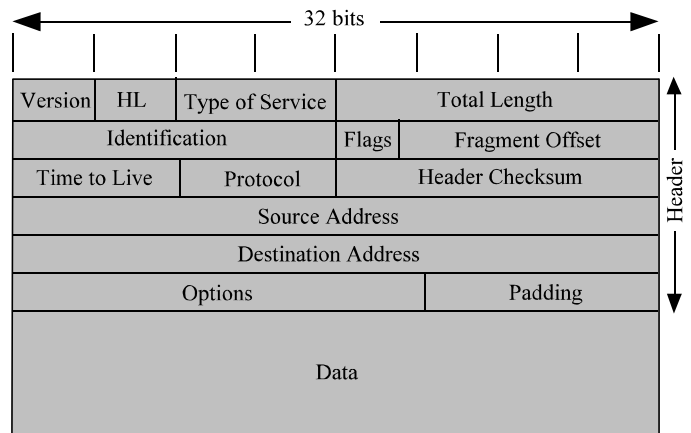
32 bits

| Version | HL | Type of Service | Total Length |
|---|---|---|---|
| Identification | | Flags | Fragment Offset |
| Time to Live | Protocol | Header Checksum | |
| Source Address | | | |
| Destination Address | | | |
| Options | | | Padding |
| Data | | | |

Header